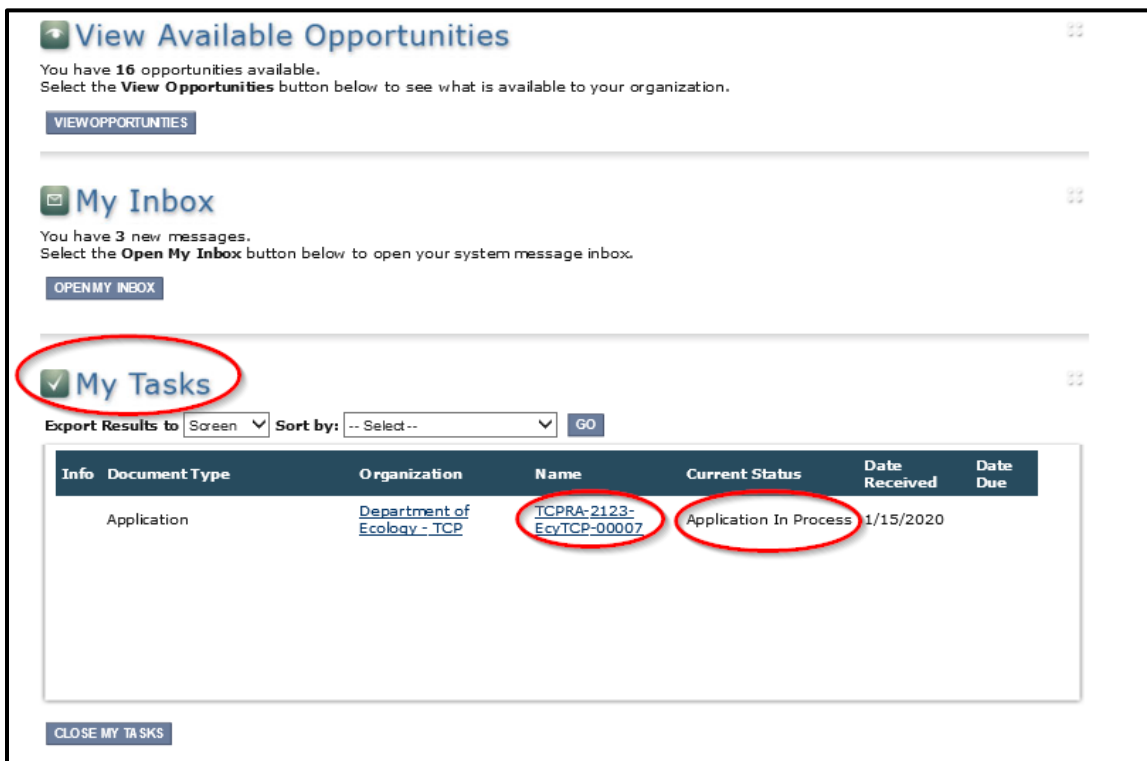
View Available Opportunities

You have 16 opportunities available.
Select the View Opportunities button below to see what is available to your organization.

VIEW OPPORTUNITIES

My Inbox

You have 3 new messages.
Select the Open My Inbox button below to open your system message inbox.

OPEN MY INBOX

My Tasks

Export Results to Screen Sort by: -- Select -- GO

| Info | Document Type | Organization | Name | Current Status | Date Received | Date Due |
|---|---|---|---|---|---|---|
| | Application | Department of Ecology - TCP | TCPRA-2123-EcyTCP-00007 | Application In Process | 1/15/2020 | |

CLOSE MY TASKS